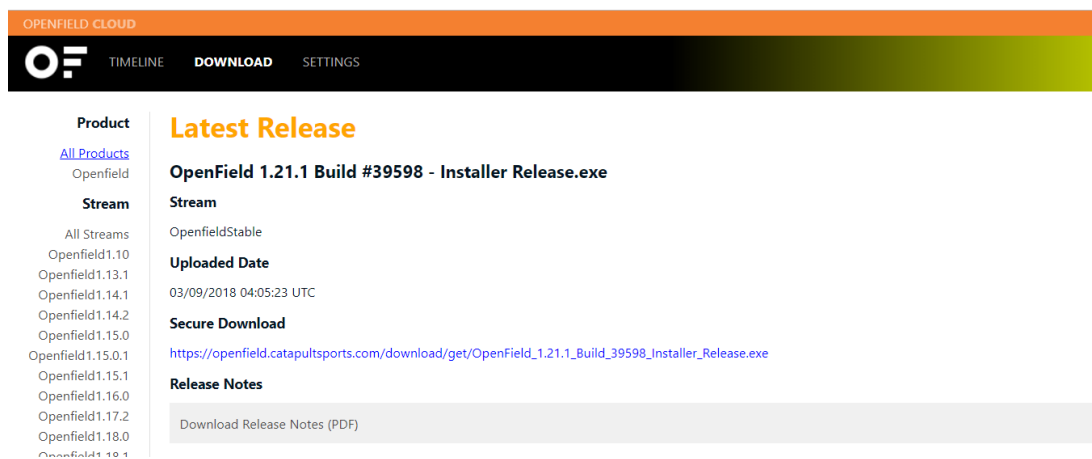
OPENFIELD CLOUD

OF TIMELINE DOWNLOAD SETTINGS

Product

All Products

Openfield

Stream

All Streams

Openfield1.10

Openfield1.13.1

Openfield1.14.1

Openfield1.14.2

Openfield1.15.0

Openfield1.15.0.1

Openfield1.15.1

Openfield1.16.0

Openfield1.17.2

Openfield1.18.0

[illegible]

Latest Release

OpenField 1.21.1 Build #39598 - Installer Release.exe

Stream

OpenfieldStable

Uploaded Date

03/09/2018 04:05:23 UTC

Secure Download

https://openfield.catapultsports.com/download/get/OpenField_1.21.1_Build_39598_Installer_Release.exe

Release Notes

Download Release Notes (PDF)